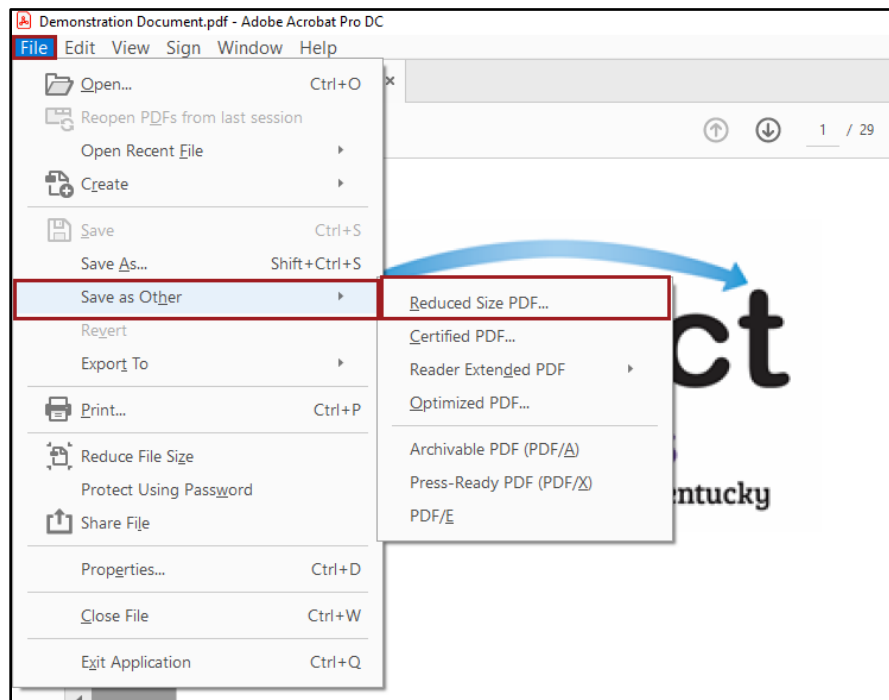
Demonstration Document.pdf - Adobe Acrobat Pro DC
File Edit View Sign Window Help

Open... Ctrl+O
Reopen PDFs from last session
Open Recent File
Create
Save Ctrl+S
Save As... Shift+Ctrl+S
Save as Other
Revert
Export To
Print... Ctrl+P
Reduce File Size
Protect Using Password
Share File
Properties... Ctrl+D
Close File Ctrl+W
Exit Application Ctrl+Q

Reduced Size PDF...
Certified PDF...
Reader Extended PDF
Optimized PDF...
Archivable PDF (PDF/A)
Press-Ready PDF (PDF/X)
PDF/E

1 / 29

ct
entucky